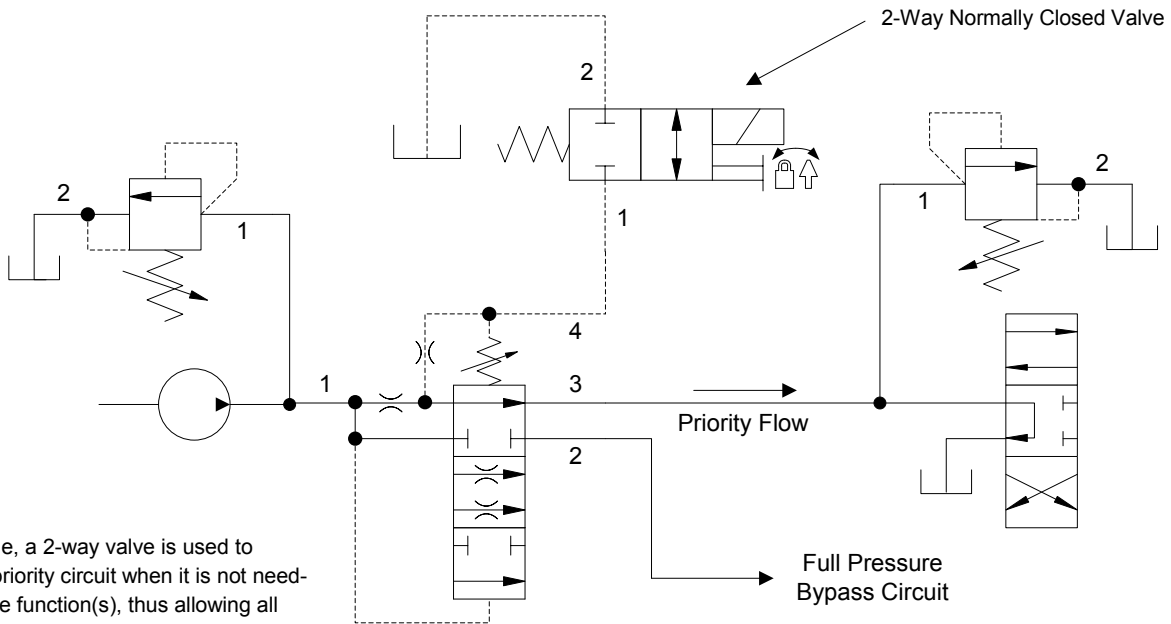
2-Way Normally Closed Valve

2

1

2

1

1

2

4

1

3

Priority Flow

2

Full Pressure Bypass Circuit

e, a 2-way valve is used to priority circuit when it is not needed e function(s), thus allowing all